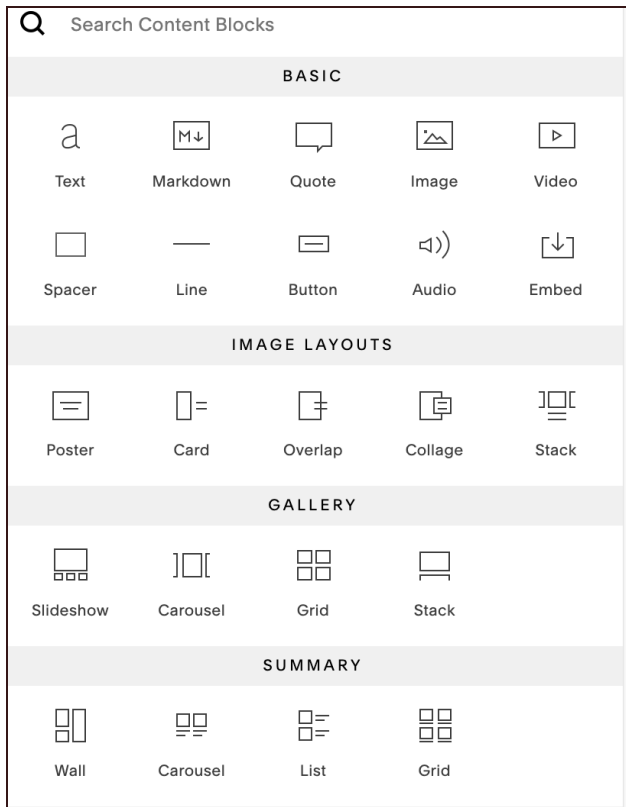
Search Content Blocks

BASIC

Text Markdown Quote Image Video

Spacer Line Button Audio Embed

IMAGE LAYOUTS

Poster Card Overlap Collage Stack

GALLERY

Slideshow Carousel Grid Stack

SUMMARY

Wall Carousel List Grid